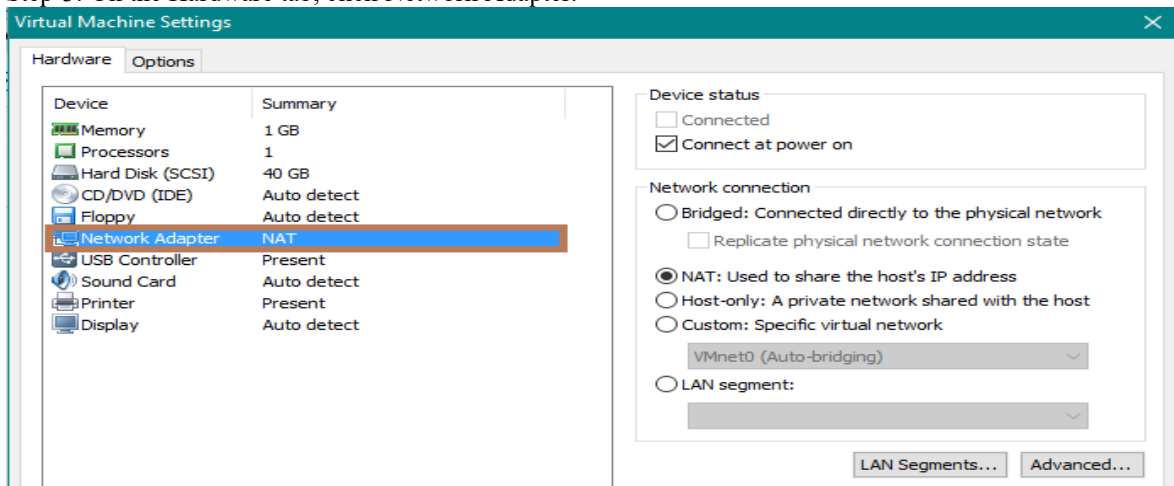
Step 3: On the Hardware tab, click Network Adapter.

Virtual Machine Settings

Hardware Options

| Device | Summary |
|---|---|
| Memory | 1 GB |
| Processors | 1 |
| Hard Disk (SCSI) | 40 GB |
| CD/DVD (IDE) | Auto detect |
| Floppy | Auto detect |
| Network Adapter | NAT |
| USB Controller | Present |
| Sound Card | Auto detect |
| Printer | Present |
| Display | Auto detect |

Device status
Connected
Connect at power on

Network connection
Bridged: Connected directly to the physical network
Replicate physical network connection state
NAT: Used to share the host's IP address
Host-only: A private network shared with the host
Custom: Specific virtual network
VMnet0 (Auto-bridging)
LAN segment:

LAN Segments... Advanced...